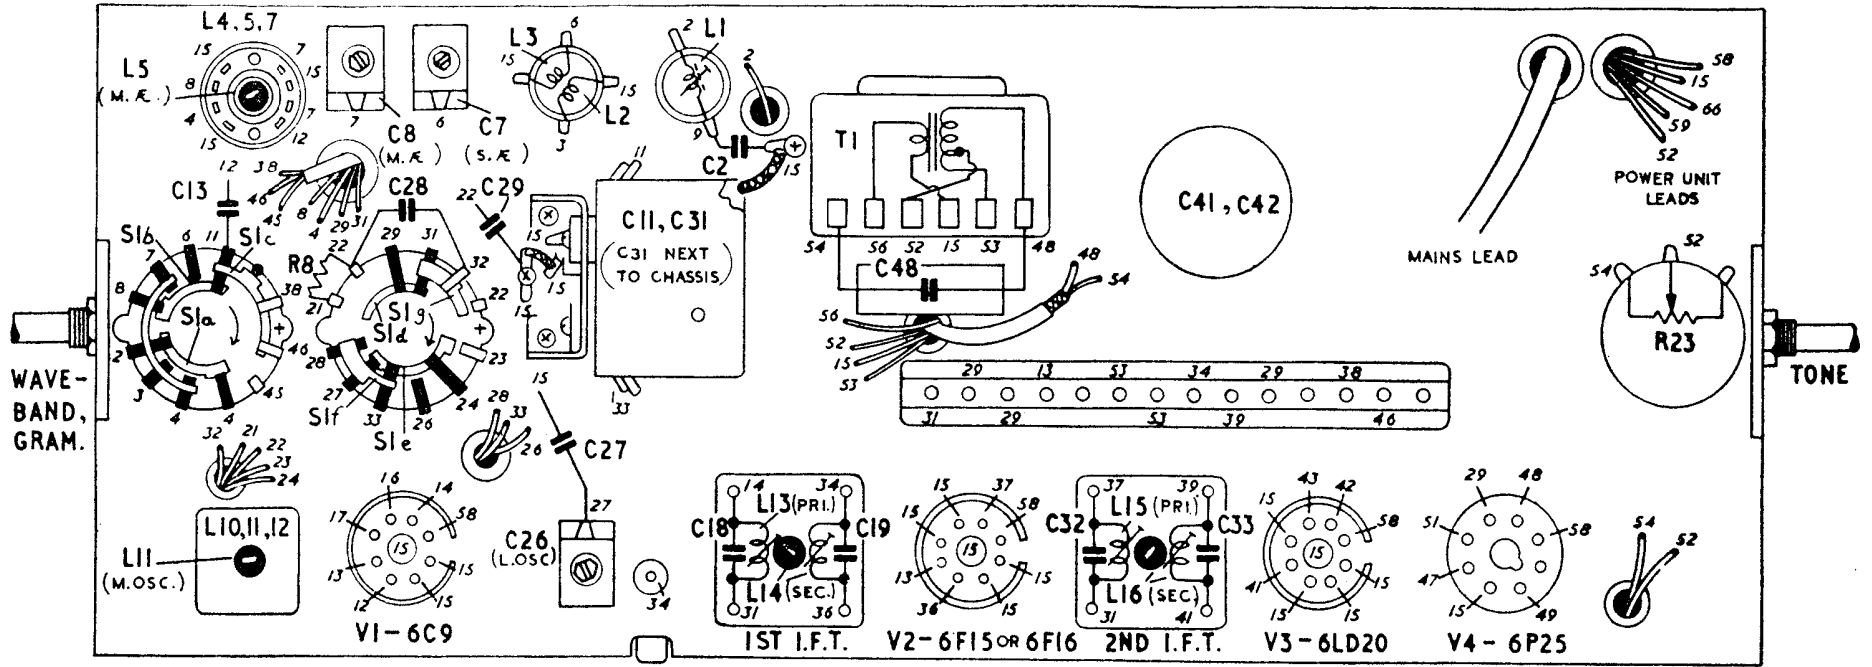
L4,5,7
L5
(M.Æ.)
15 7 8 15 4 7 15 12

7 C8 (M.Æ) 6 C7 (S.Æ)

L3 6 15 15 L2 3
2 L1 9 2
C2 15

T1

C41, C42

MAINS LEAD

58 15 66 59 52
POWER UNIT LEADS

12 38 C13 46 45 8 4 29 31
C28 22 C29 11
C11, C31 (C31 NEXT TO CHASSIS)
54 56 52 15 53 48
C48
48 54

S1b 6 11 S1c 7 8 S1a 2 3 4 4 45 46 38
R8 22 21 29 31 32 S1g S1d 22 23 28 27 S1f 33 S1e 26 24
15 15 15 33

56 52 15 53

29 13 53 34 29 38
31 29 53 39 46

54 52
R23

WAVE-BAND, GRAM.

TONE

32 21 22 23 24
28 33 26
15
C27

L10,11,12
L11 (M.OSC.)

16 14 17 58 13 15 12 15 15
V1-6C9

27
C26 (L.OSC)
34

14 34
L13(PRI.)
C18 C19
L14 (SEC.)
31 36
1ST I.F.T.

15 37 58 15 13 15 36 15 15
V2-6F15 OR 6F16

37 39
L15 (PRI.)
C32 C33
L16 (SEC.)
31 41
2ND I.F.T.

43 42 15 58 41 15 15 15 15
V3-6LD20

29 48 51 58 47 15 49
V4-6P25

54 52